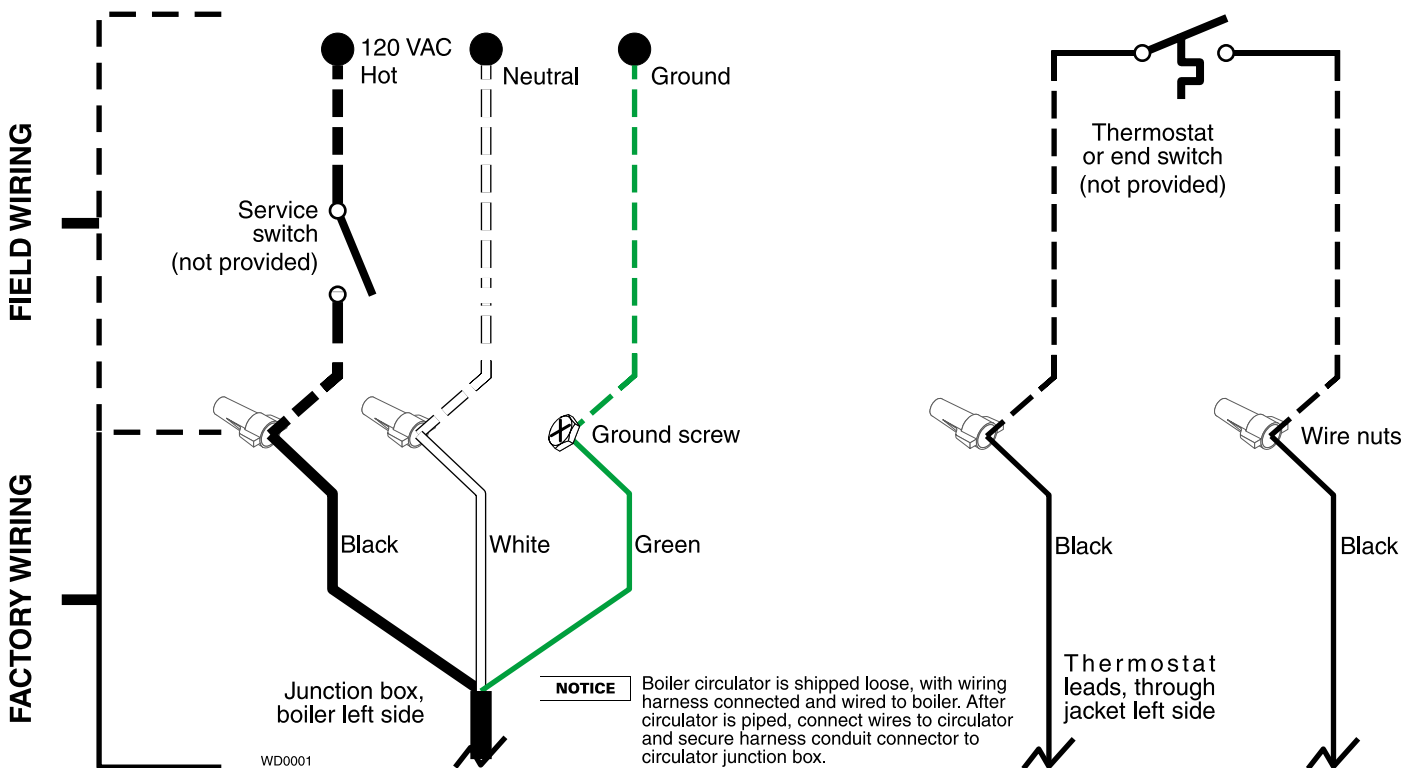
FIELD WIRING

FACTORY WIRING

120 VAC Hot

Neutral

Ground

Service switch (not provided)

Ground screw

Black

White

Green

Junction box, boiler left side

WD0001

NOTICE

Boiler circulator is shipped loose, with wiring harness connected and wired to boiler. After circulator is piped, connect wires to circulator and secure harness conduit connector to circulator junction box.

Thermostat or end switch (not provided)

Wire nuts

Black

Black

Thermostat leads, through jacket left side